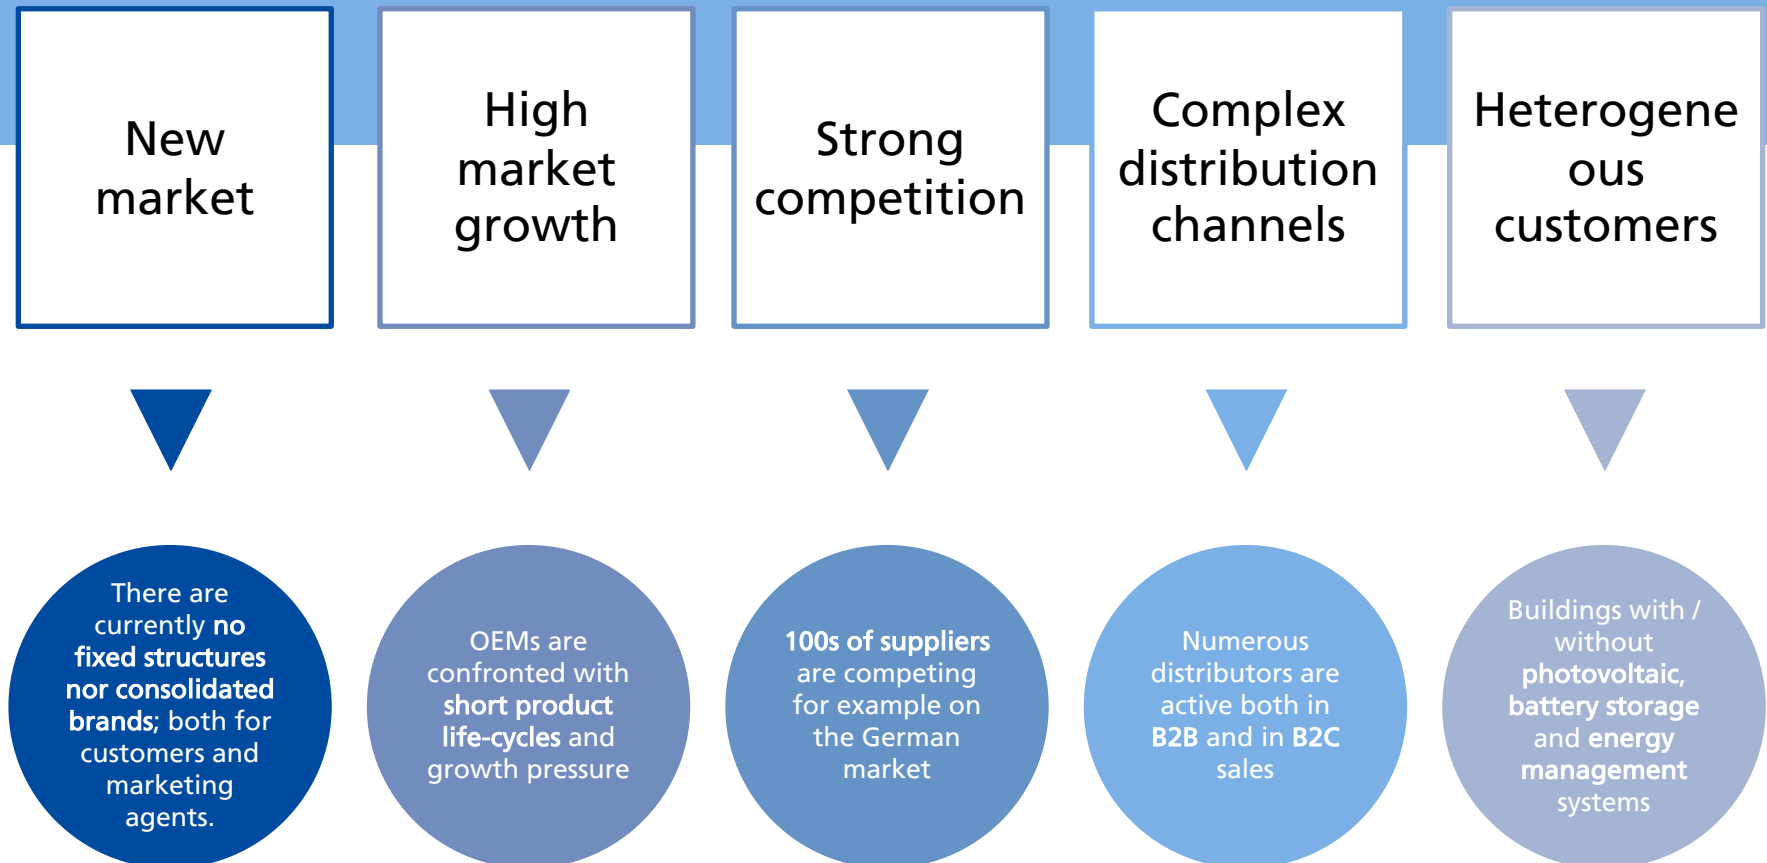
New market

High market growth

Strong competition

Complex distribution channels

Heterogeneous customers

There are currently no fixed structures nor consolidated brands; both for customers and marketing agents.

OEMs are confronted with short product life-cycles and growth pressure

100s of suppliers are competing for example on the German market

Numerous distributors are active both in B2B and in B2C sales

Buildings with / without photovoltaic, battery storage and energy management systems